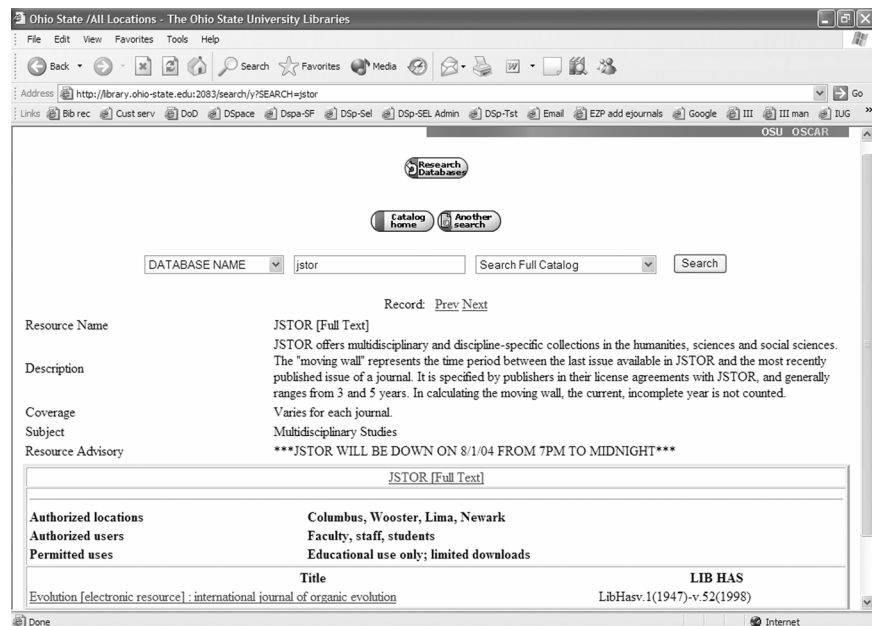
Ohio State /All Locations - The Ohio State University Libraries

File Edit View Favorites Tools Help

Back Search Favorites Media

Address http://library.ohio-state.edu:2083/search/y?SEARCH=jstor Go

Links Bib rec Cust serv DoD DSpace Dspa-SF DSp-Sel DSp-SEL Admin DSp-Tst Email EZP add ejournals Google III III man IUG

OSU OSCAR

Research Databases

Catalog home Another search

DATABASE NAME jstor Search Full Catalog Search

Record: Prev Next

| | |
|---|---|
| Resource Name | JSTOR [Full Text] |
| Description | JSTOR offers multidisciplinary and discipline-specific collections in the humanities, sciences and social sciences. The "moving wall" represents the time period between the last issue available in JSTOR and the most recently published issue of a journal. It is specified by publishers in their license agreements with JSTOR, and generally ranges from 3 and 5 years. In calculating the moving wall, the current, incomplete year is not counted. |
| Coverage | Varies for each journal. |
| Subject | Multidisciplinary Studies |
| Resource Advisory | ***JSTOR WILL BE DOWN ON 8/1/04 FROM 7PM TO MIDNIGHT*** |

JSTOR [Full Text]

| | |
|---|---|
| Authorized locations | Columbus, Wooster, Lima, Newark |
| Authorized users | Faculty, staff, students |
| Permitted uses | Educational use only; limited downloads |

| Title | LIB HAS |
|---|---|
| Evolution [electronic resource] : international journal of organic evolution | LibHasv.1(1947)-v.52(1998) |

Done Internet